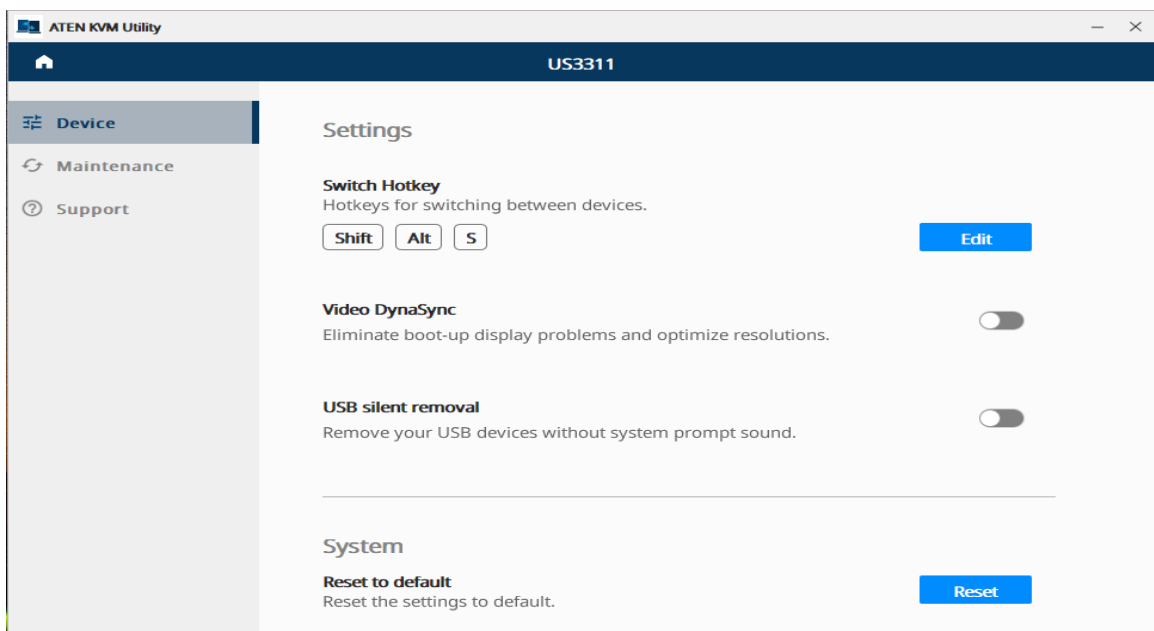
ATEN KVM Utility

US3311

Device
Maintenance
Support

Settings

Switch Hotkey
Hotkeys for switching between devices.
Shift Alt S
Edit

Video DynaSync
Eliminate boot-up display problems and optimize resolutions.

USB silent removal
Remove your USB devices without system prompt sound.

System

Reset to default
Reset the settings to default.
Reset